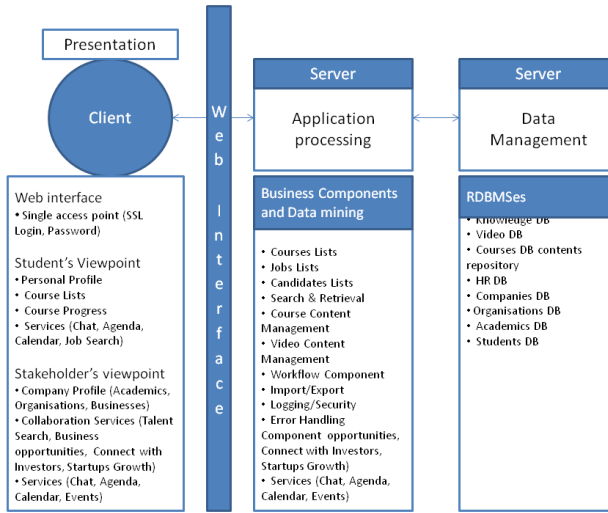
Presentation

Client

Web Interface

Server

Application processing

Server

Data Management

Web interface
• Single access point (SSL Login, Password)

Student's Viewpoint
• Personal Profile
• Course Lists
• Course Progress
• Services (Chat, Agenda, Calendar, Job Search)

Stakeholder's viewpoint
• Company Profile (Academics, Organisations, Businesses)
• Collaboration Services (Talent Search, Business opportunities, Connect with Investors, Startups Growth)
• Services (Chat, Agenda, Calendar, Events)

Business Components and Data mining

• Courses Lists
• Jobs Lists
• Candidates Lists
• Search & Retrieval
• Course Content Management
• Video Content Management
• Workflow Component
• Import/Export
• Logging/Security
• Error Handling Component opportunities, Connect with Investors, Startups Growth)
• Services (Chat, Agenda, Calendar, Events)

RDBMSes

• Knowledge DB
• Video DB
• Courses DB contents repository
• HR DB
• Companies DB
• Organisations DB
• Academics DB
• Students DB